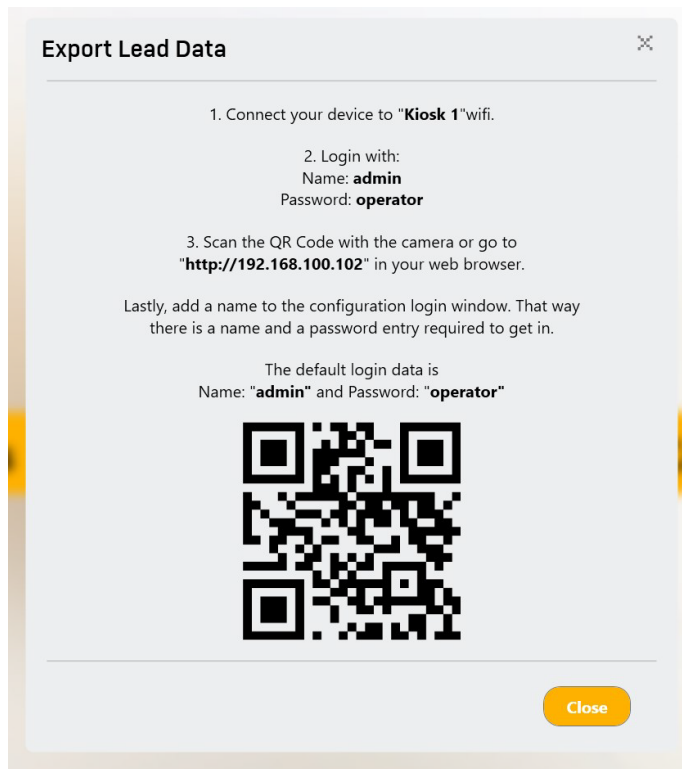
Export Lead Data

1. Connect your device to "Kiosk 1"wifi.

2. Login with:
Name: admin
Password: operator

3. Scan the QR Code with the camera or go to "http://192.168.100.102" in your web browser.

Lastly, add a name to the configuration login window. That way there is a name and a password entry required to get in.

The default login data is
Name: "admin" and Password: "operator"

Close